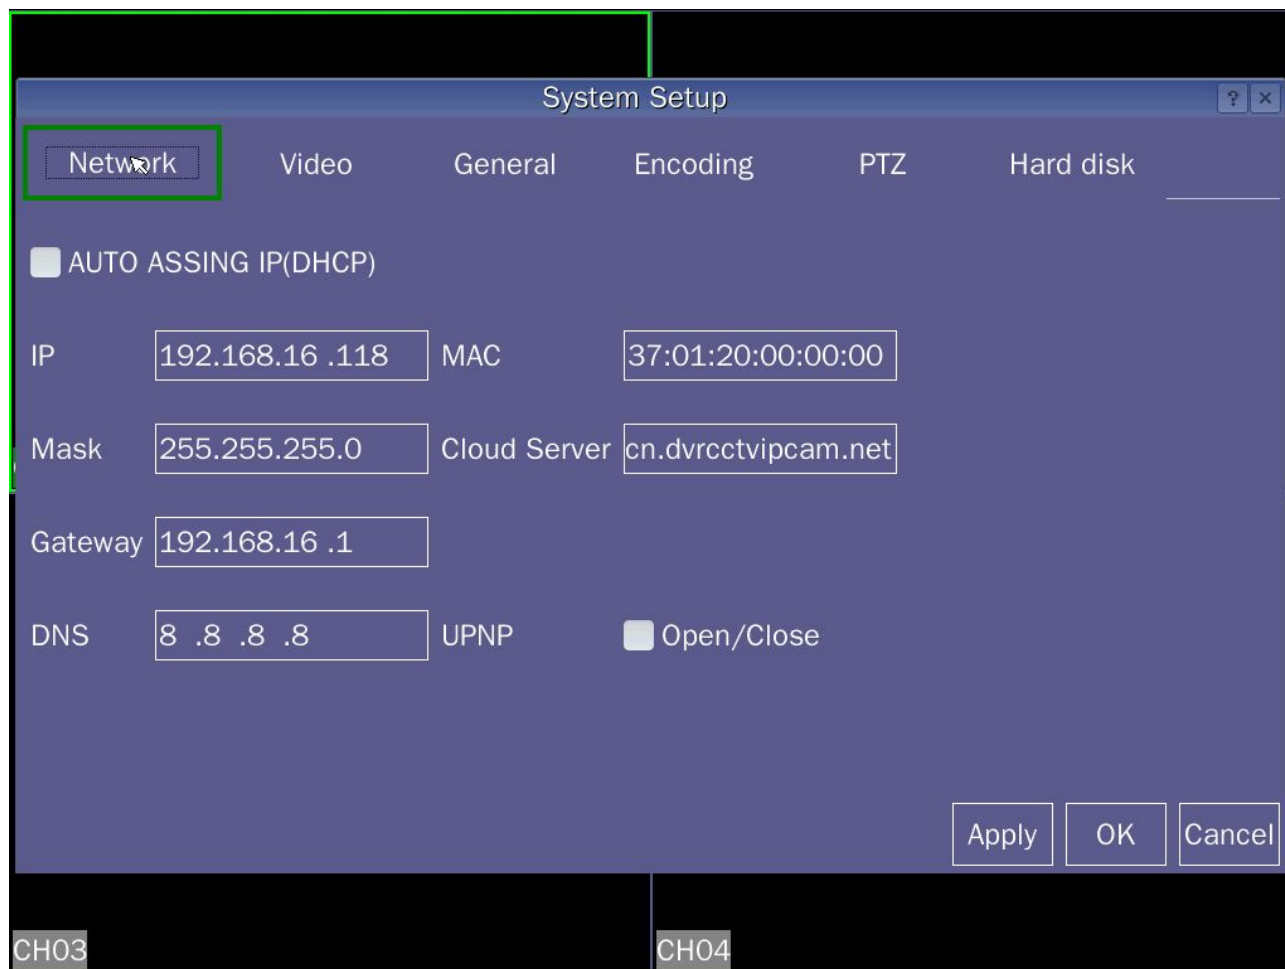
System Setup

? ×

Network Video General Encoding PTZ Hard disk

AUTO ASSING IP(DHCP)

IP 192.168.16 .118 MAC 37:01:20:00:00:00

Mask 255.255.255.0 Cloud Server cn.dvrcctvipcam.net

Gateway 192.168.16 .1

DNS 8 .8 .8 .8 UPNP Open/Close

Apply OK Cancel

CH03

CH04